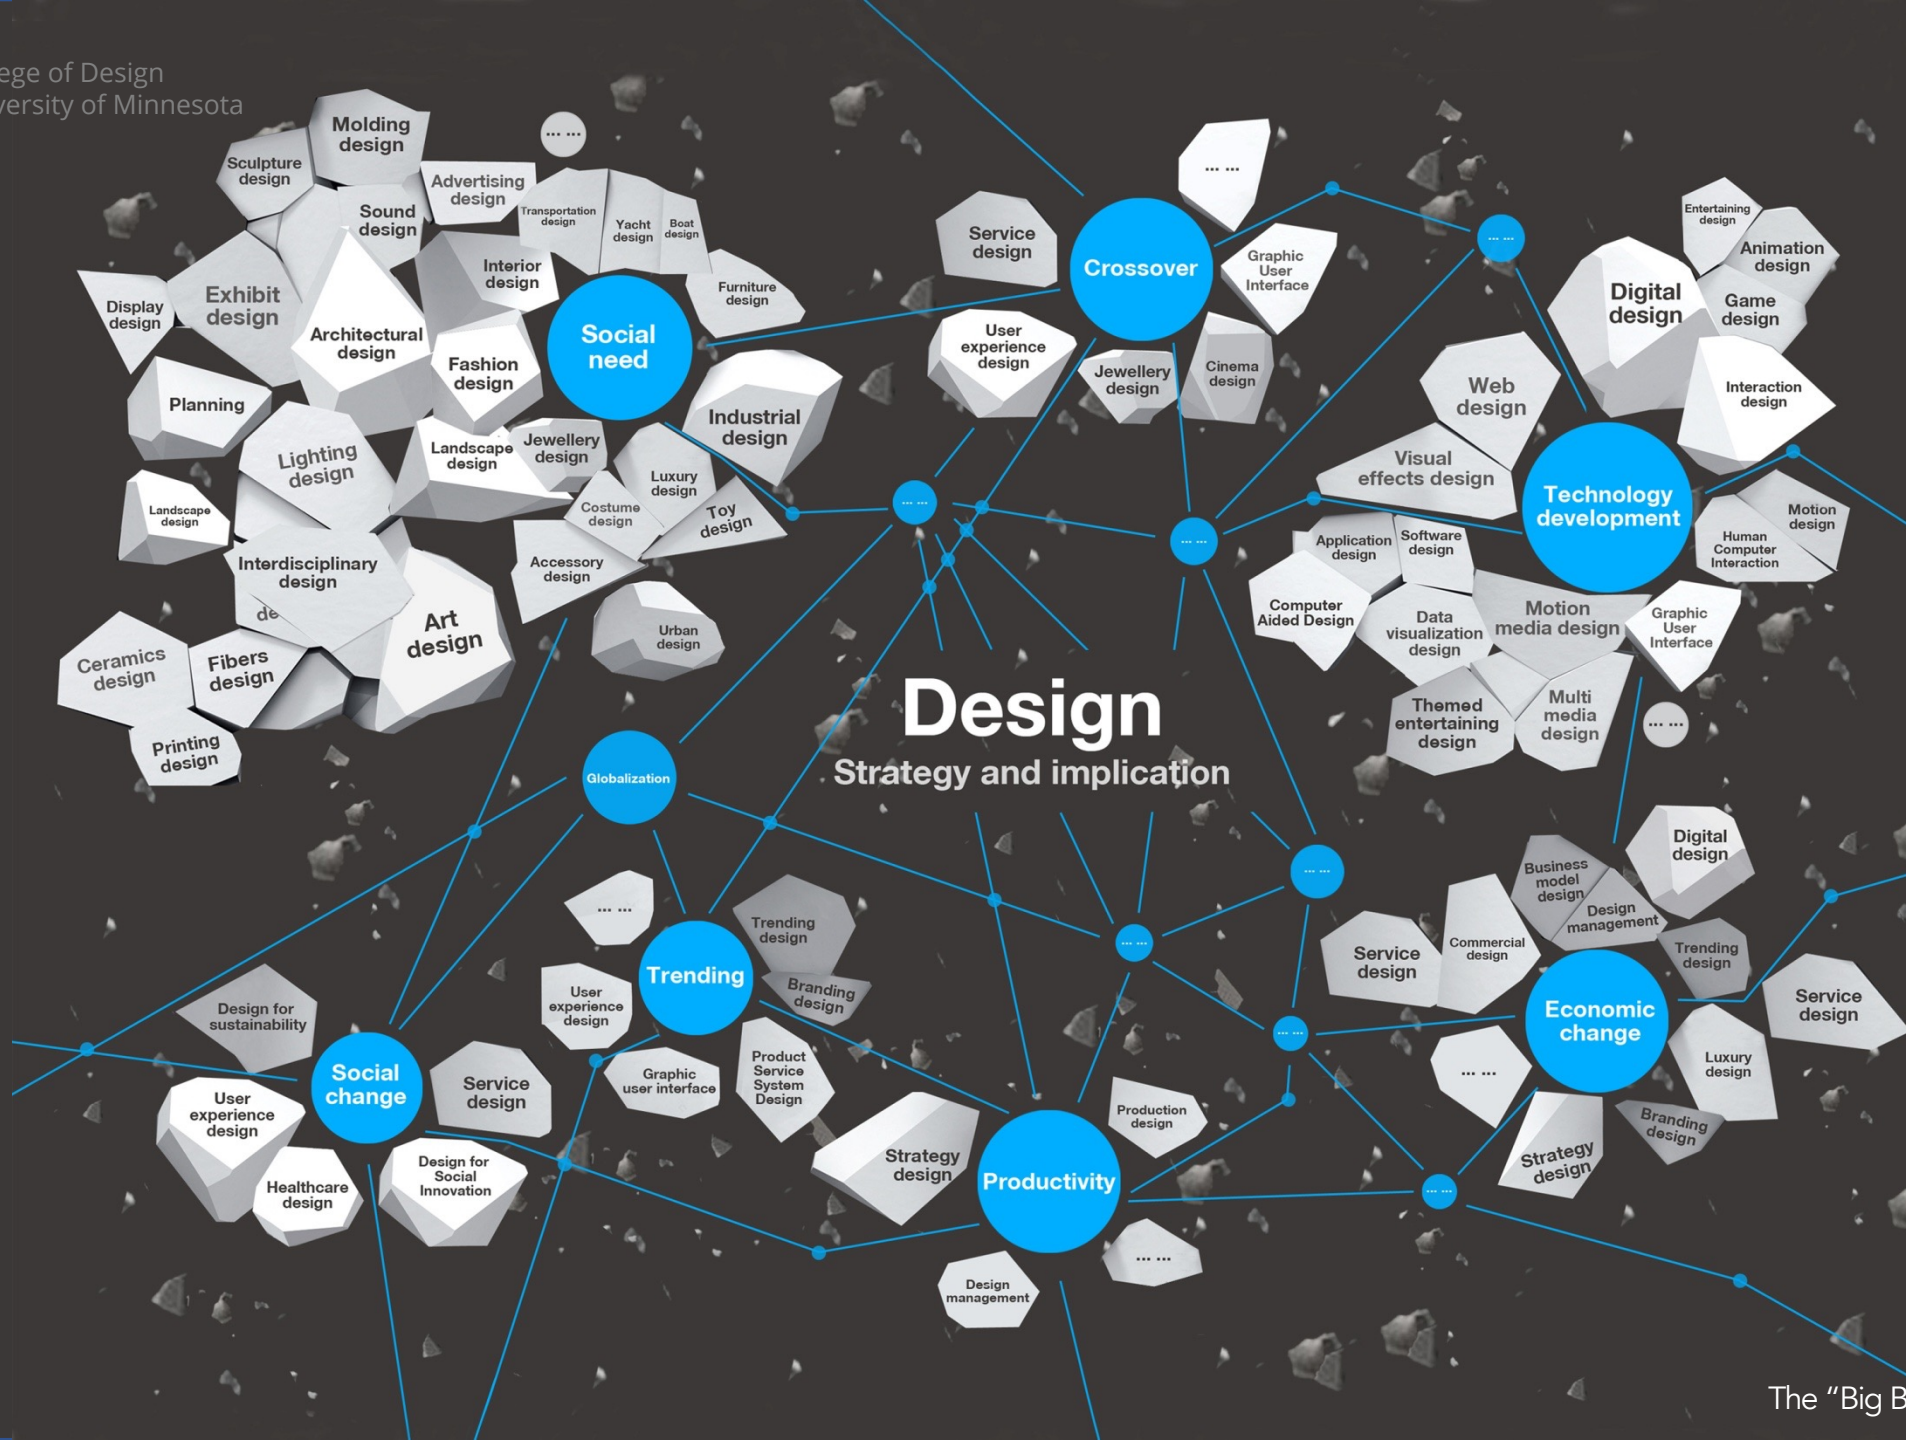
ege of Design
versity of Minnesota

Molding design
Sculpture design
... ...
Advertising design
Sound design
Transportation design
Yacht design
Boat design
Exhibit design
Display design
Interior design
Furniture design
Architectural design
Social need
Fashion design
Planning
Industrial design
Lighting design
Landscape design
Jewellery design
Luxury design
Landscape design
Costume design
Toy design
Interdisciplinary design
Accessory design
de
Art design
Urban design
Ceramics design
Fibers design
Printing design

Service design
Crossover
... ...
Graphic User Interface
User experience design
Jewellery design
Cinema design
... ...
... ...
... ...

Entertaining design
Animation design
Digital design
Game design
Web design
Interaction design
Visual effects design
Technology development
Motion design
Application design
Software design
Human Computer Interaction
Computer Aided Design
Data visualization design
Motion media design
Graphic User Interface
Themed entertaining design
Multi media design
... ...

Design
Strategy and implication

Globalization
... ...
Trending design
Trending
User experience design
Branding design
Graphic user interface
Product Service System Design
Design for sustainability
Social change
Service design
User experience design
Healthcare design
Design for Social Innovation
Strategy design
Productivity
Production design
Design management
... ...
... ...
... ...
... ...

Digital design
Business model design
Design management
Commercial design
Service design
Trending design
Economic change
Service design
... ...
Luxury design
Branding design
Strategy design
... ...

The "Big B